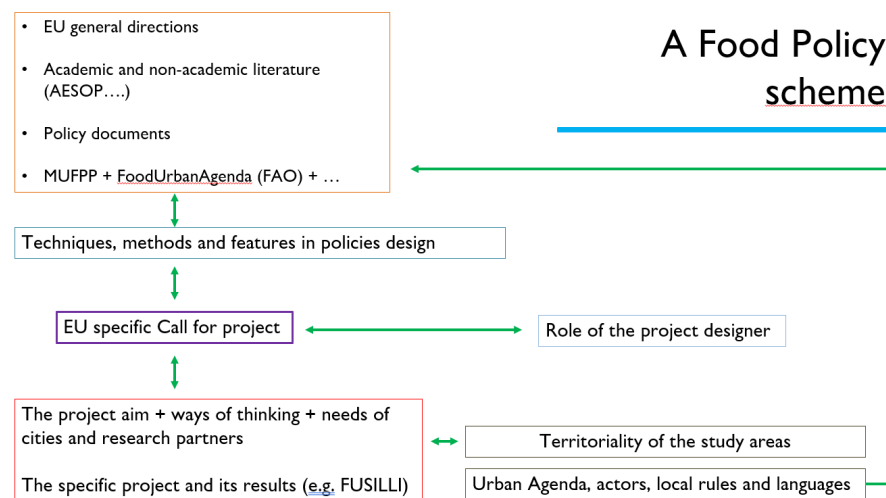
- EU general directions
- Academic and non-academic literature (AESOP….)
- Policy documents
- MUFPP + FoodUrbanAgenda (FAO) + …

A Food Policy scheme

Techniques, methods and features in policies design

EU specific Call for project

Role of the project designer

The project aim + ways of thinking + needs of cities and research partners

The specific project and its results (e.g. FUSILLI)

Territoriality of the study areas

Urban Agenda, actors, local rules and languages